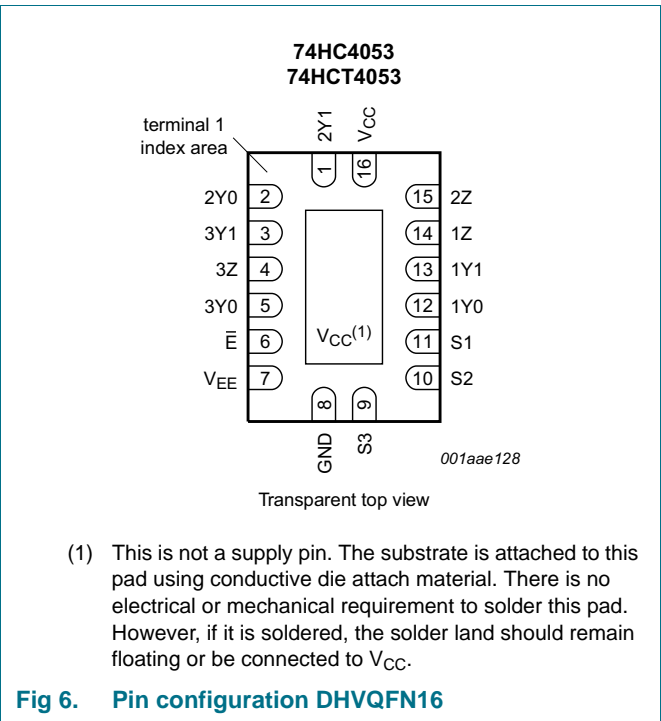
74HC4053
74HCT4053

terminal 1 index area

2Y1 $V_{CC}$

1 16

2Y0 2 15 2Z
3Y1 3 14 1Z
3Z 4 13 1Y1
3Y0 5 12 1Y0
$\bar{E}$ 6 $V_{CC}^{(1)}$ 11 S1
$V_{EE}$ 7 10 S2

8 9

GND S3

001aae128

Transparent top view

(1) This is not a supply pin. The substrate is attached to this pad using conductive die attach material. There is no electrical or mechanical requirement to solder this pad. However, if it is soldered, the solder land should remain floating or be connected to $V_{CC}$.

Fig 6. Pin configuration DHVQFN16